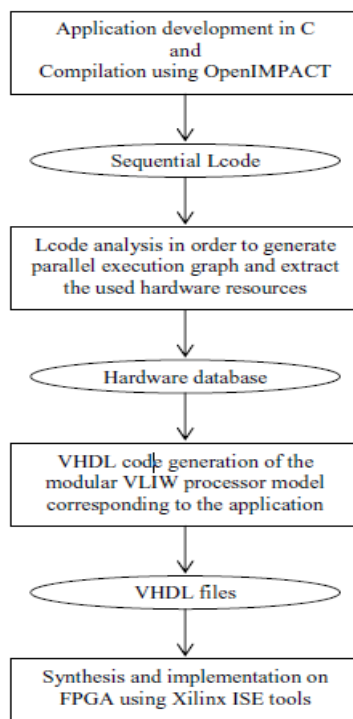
Application development in C
and
Compilation using OpenIMPACT

Sequential Lcode

Lcode analysis in order to generate parallel execution graph and extract the used hardware resources

Hardware database

VHDL code generation of the modular VLIW processor model corresponding to the application

VHDL files

Synthesis and implementation on FPGA using Xilinx ISE tools